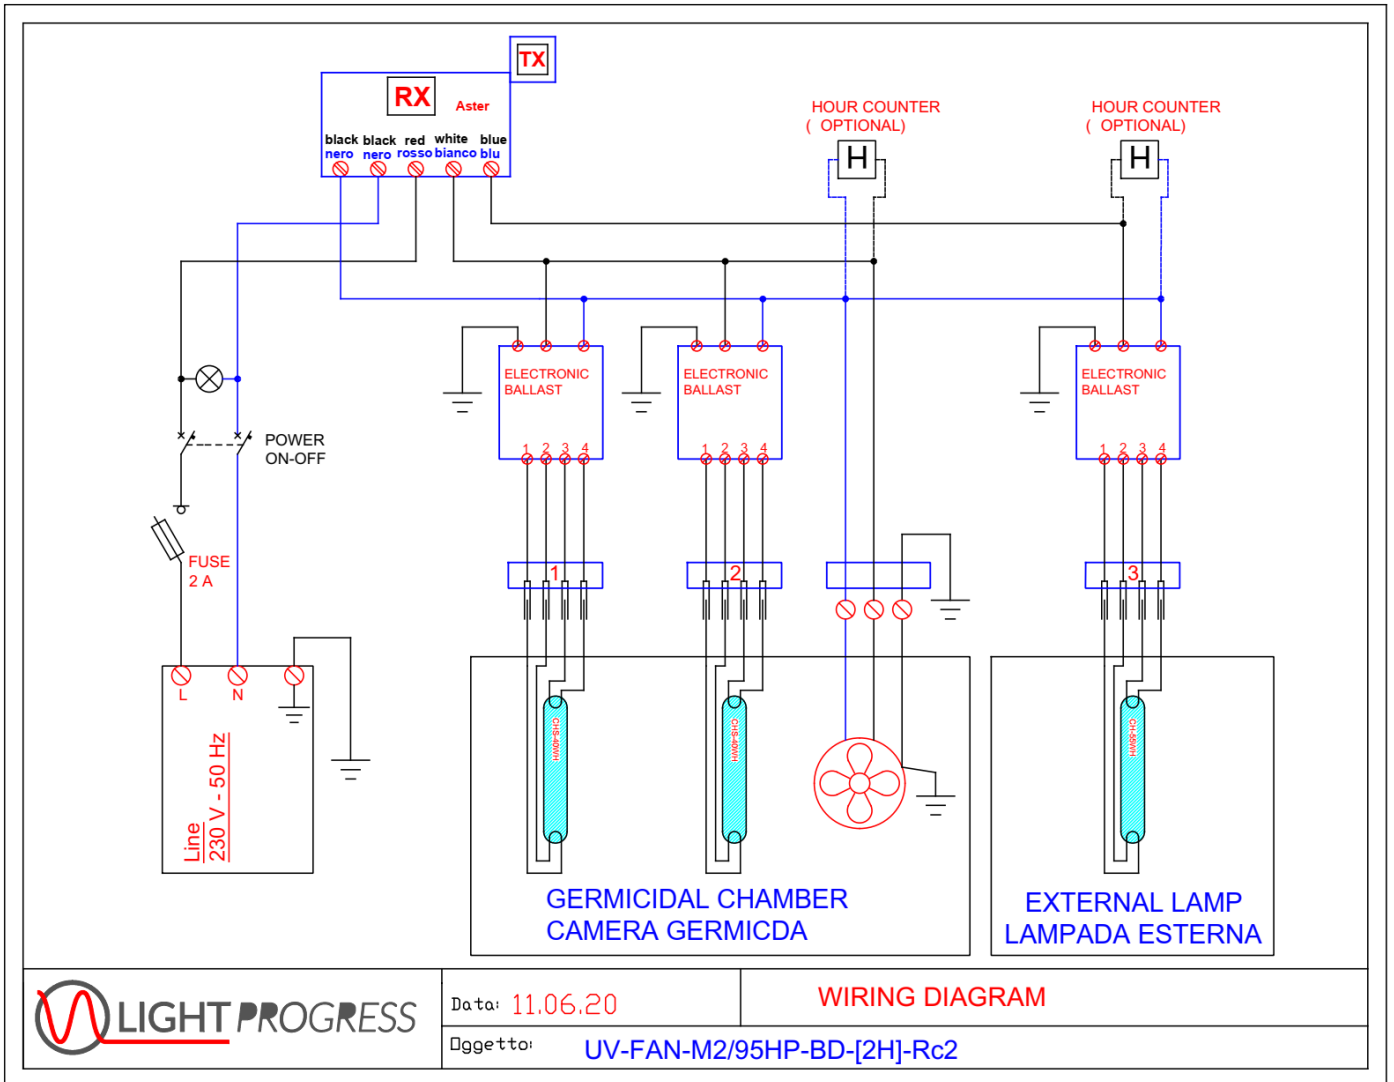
TX
RX
Aster
black nero
black nero
red rosso
white bianco
blue blu

HOUR COUNTER ( OPTIONAL)
H
HOUR COUNTER ( OPTIONAL)
H

ELECTRONIC BALLAST
1 2 3 4
ELECTRONIC BALLAST
1 2 3 4
ELECTRONIC BALLAST
1 2 3 4

POWER ON-OFF

FUSE 2 A

1
2
3

L
N

Line 230 V - 50 Hz

CHS-40W
CHS-40W
CHS-40W

GERMICIDAL CHAMBER
CAMERA GERMICDA

EXTERNAL LAMP
LAMPADA ESTERNA

LIGHT PROGRESS
Data: 11.06.20
WIRING DIAGRAM
Oggetto: UV-FAN-M2/95HP-BD-[2H]-Rc2